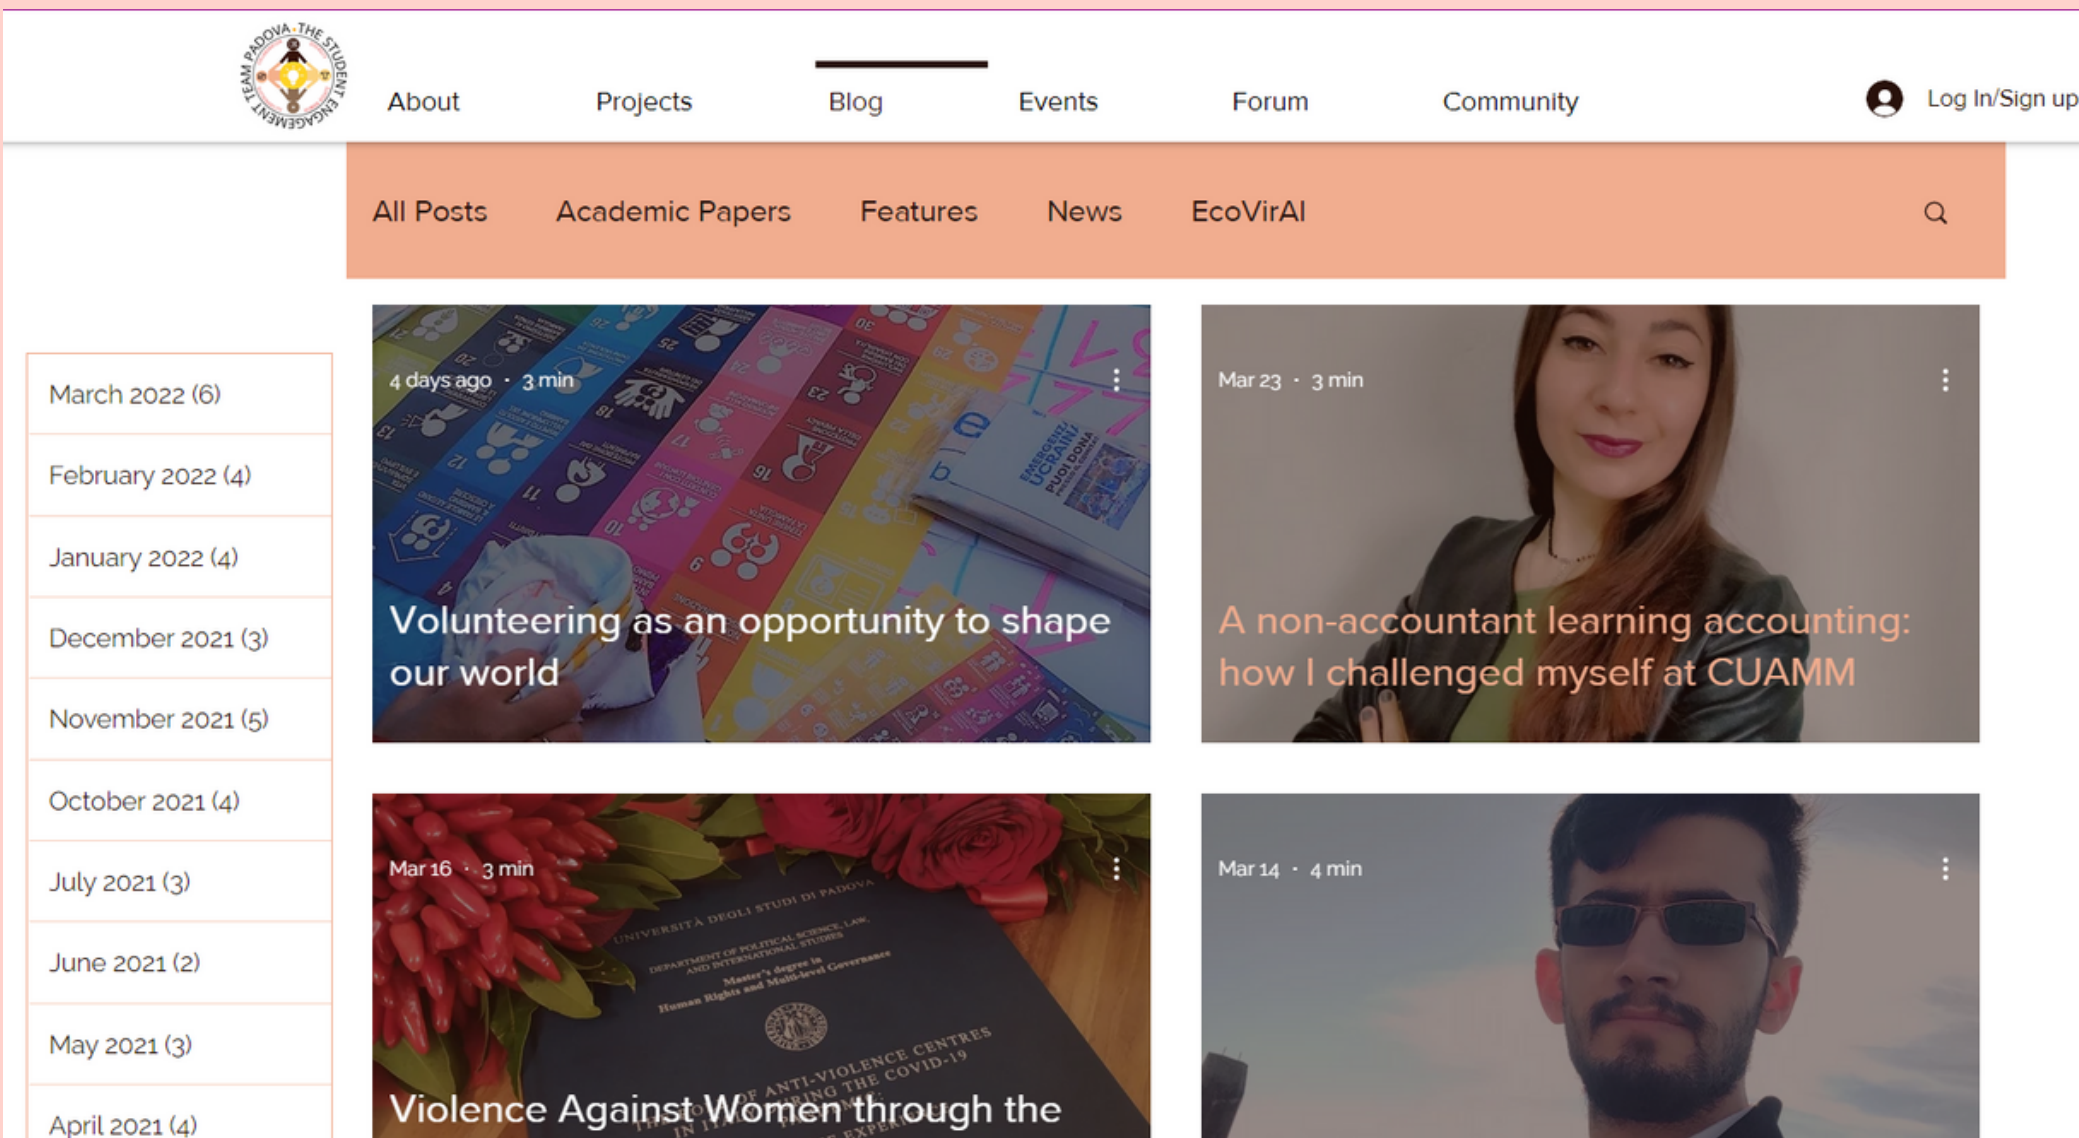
TEAM PADOVA · THE STUDENT ENGAGEMENT

About
Projects
Blog
Events
Forum
Community
Log In/Sign up

All Posts
Academic Papers
Features
News
EcoVirAl

March 2022 (6)
February 2022 (4)
January 2022 (4)
December 2021 (3)
November 2021 (5)
October 2021 (4)
July 2021 (3)
June 2021 (2)
May 2021 (3)
April 2021 (4)

4 days ago · 3 min
Volunteering as an opportunity to shape our world

Mar 23 · 3 min
A non-accountant learning accounting: how I challenged myself at CUAMM

Mar 16 · 3 min
Violence Against Women through the

Mar 14 · 4 min